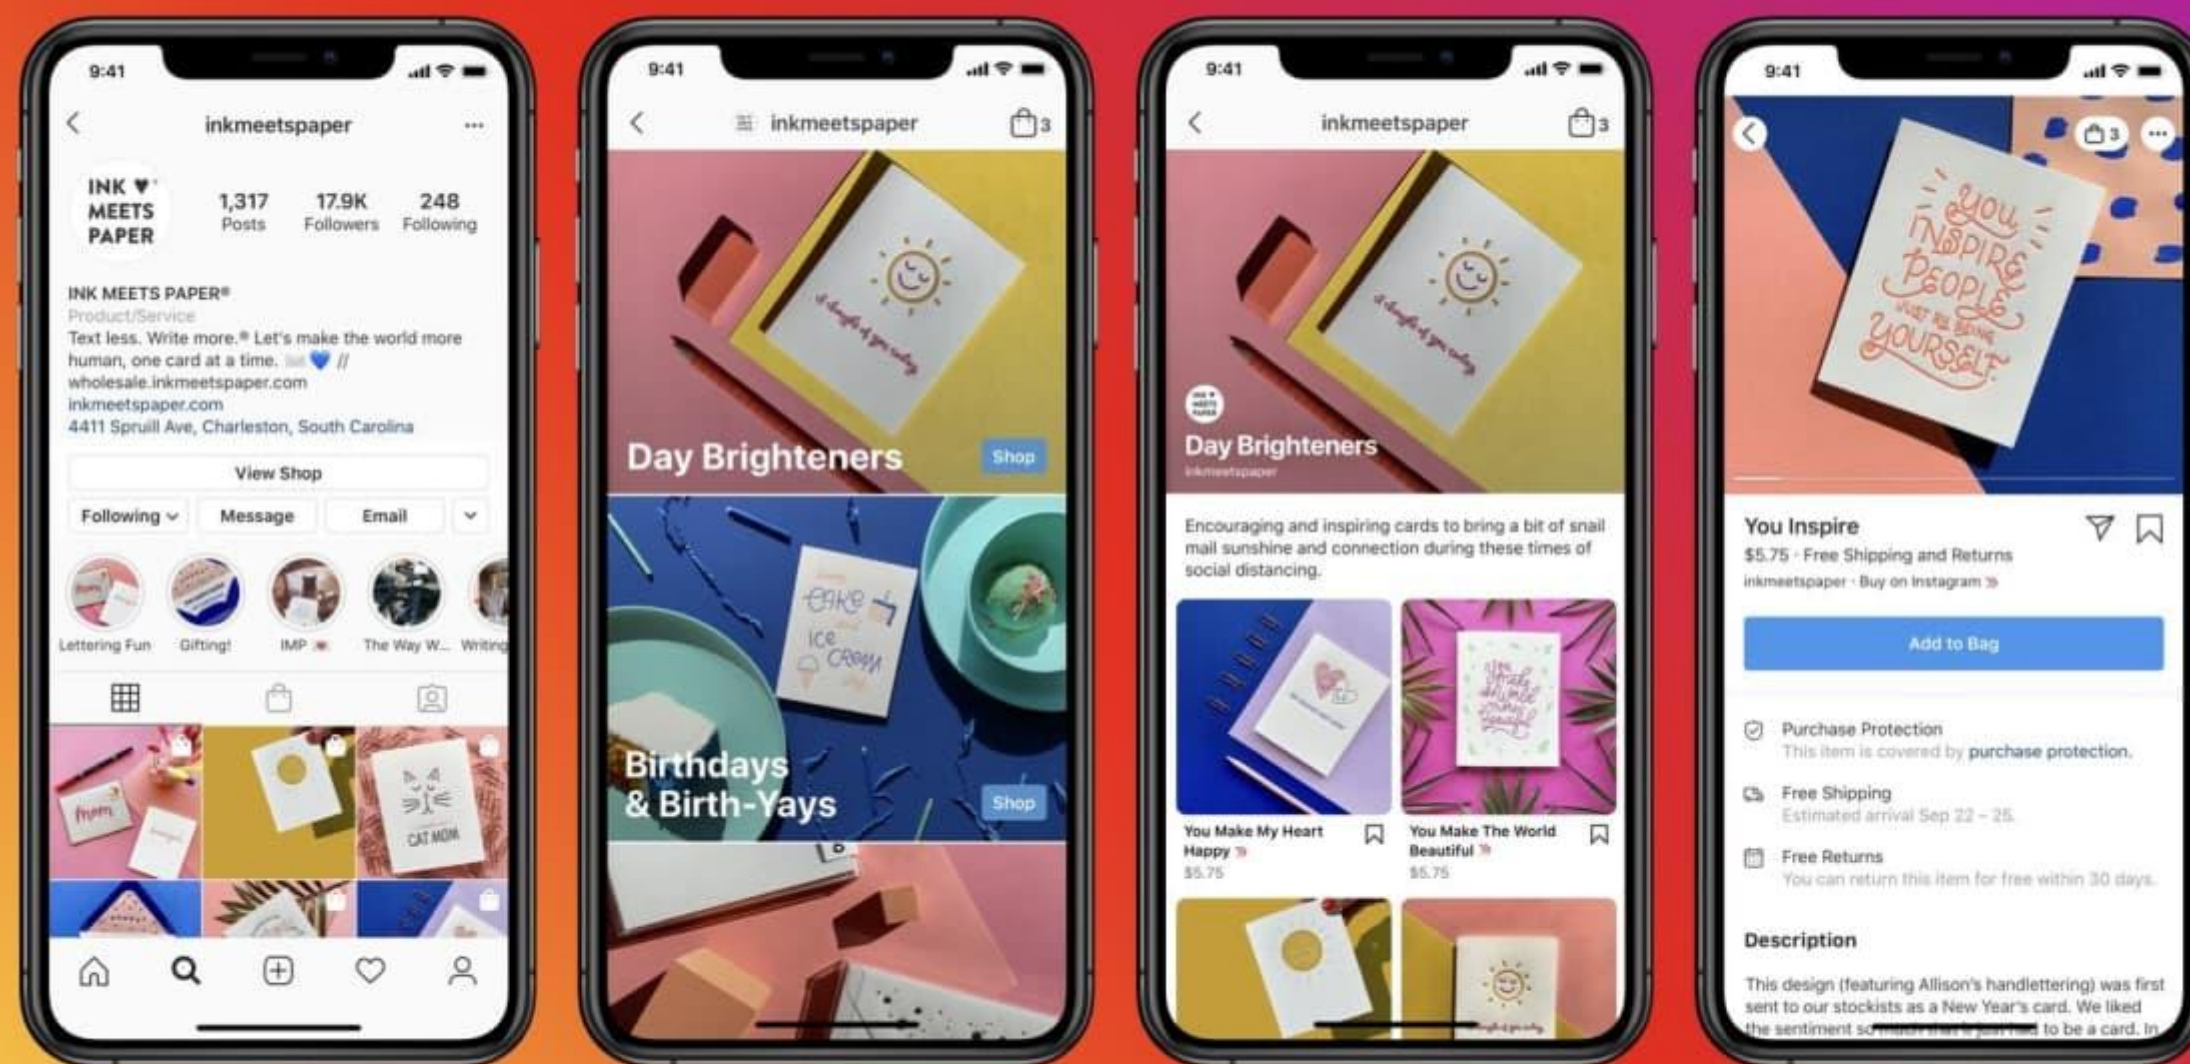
9:41

inkmeetspaper

INK MEETS PAPER

1,317 Posts
17.9K Followers
248 Following

INK MEETS PAPER®
Product/Service
Text less. Write more.® Let's make the world more human, one card at a time. 💙 //
wholesale.inkmeetspaper.com
inkmeetspaper.com
4411 Spruill Ave, Charleston, South Carolina

View Shop

Following
Message
Email

Lettering Fun
Gifting!
IMP
The Way W...
Writing

CAT MOM

9:41

inkmeetspaper
3

Day Brighteners
Shop

Birthdays & Birth-Yays
Shop

9:41

inkmeetspaper
3

Day Brighteners
inkmeetspaper

Encouraging and inspiring cards to bring a bit of snail mail sunshine and connection during these times of social distancing.

You Make My Heart Happy
$5.75

You Make The World Beautiful
$5.75

9:41

3

You Inspire
$5.75 · Free Shipping and Returns
inkmeetspaper · Buy on Instagram

Add to Bag

Purchase Protection
This item is covered by purchase protection.

Free Shipping
Estimated arrival Sep 22 – 25.

Free Returns
You can return this item for free within 30 days.

Description

This design (featuring Allison's handlettering) was first sent to our stockists as a New Year's card. We liked the sentiment so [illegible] to be a card. In